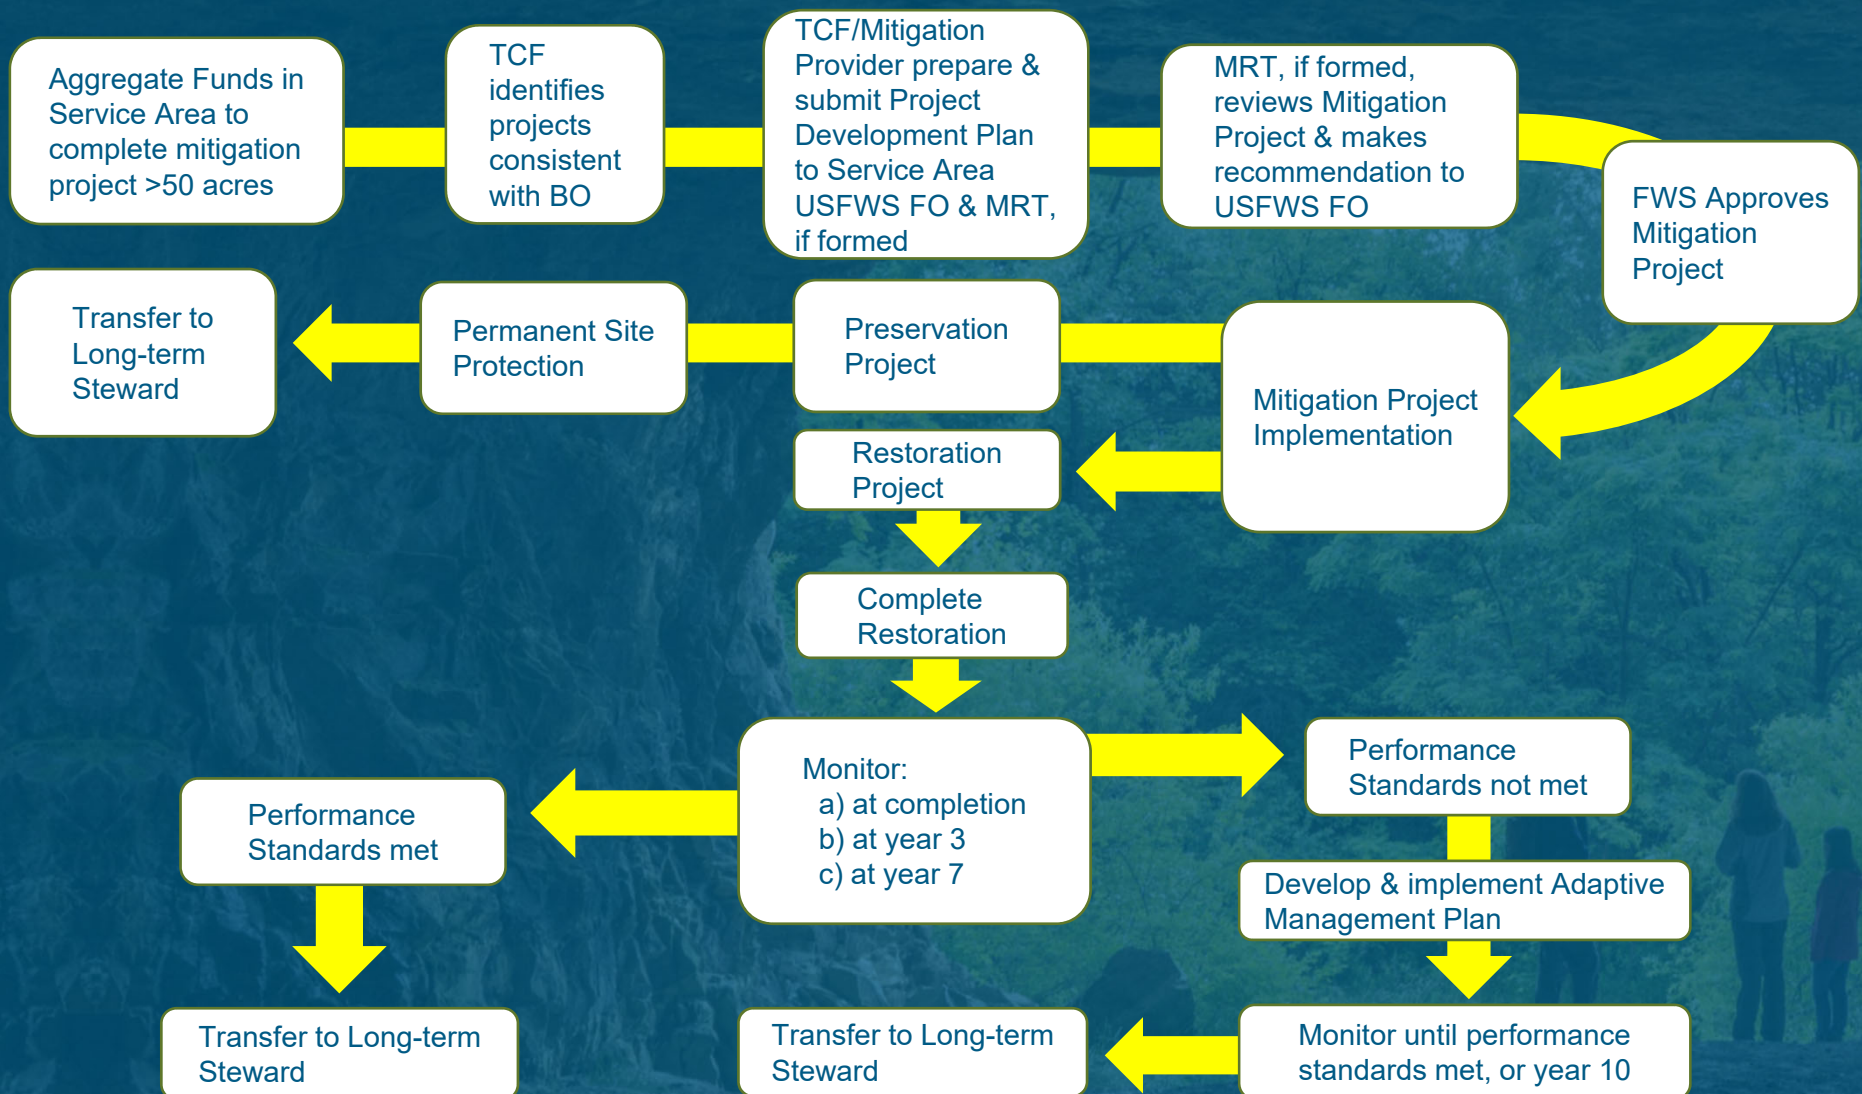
Aggregate Funds in Service Area to complete mitigation project >50 acres

TCF identifies projects consistent with BO

TCF/Mitigation Provider prepare & submit Project Development Plan to Service Area USFWS FO & MRT, if formed

MRT, if formed, reviews Mitigation Project & makes recommendation to USFWS FO

FWS Approves Mitigation Project

Mitigation Project Implementation

Preservation Project

Permanent Site Protection

Transfer to Long-term Steward

Restoration Project

Complete Restoration

Monitor:
a) at completion
b) at year 3
c) at year 7

Performance Standards met

Transfer to Long-term Steward

Performance Standards not met

Develop & implement Adaptive Management Plan

Monitor until performance standards met, or year 10

Transfer to Long-term Steward